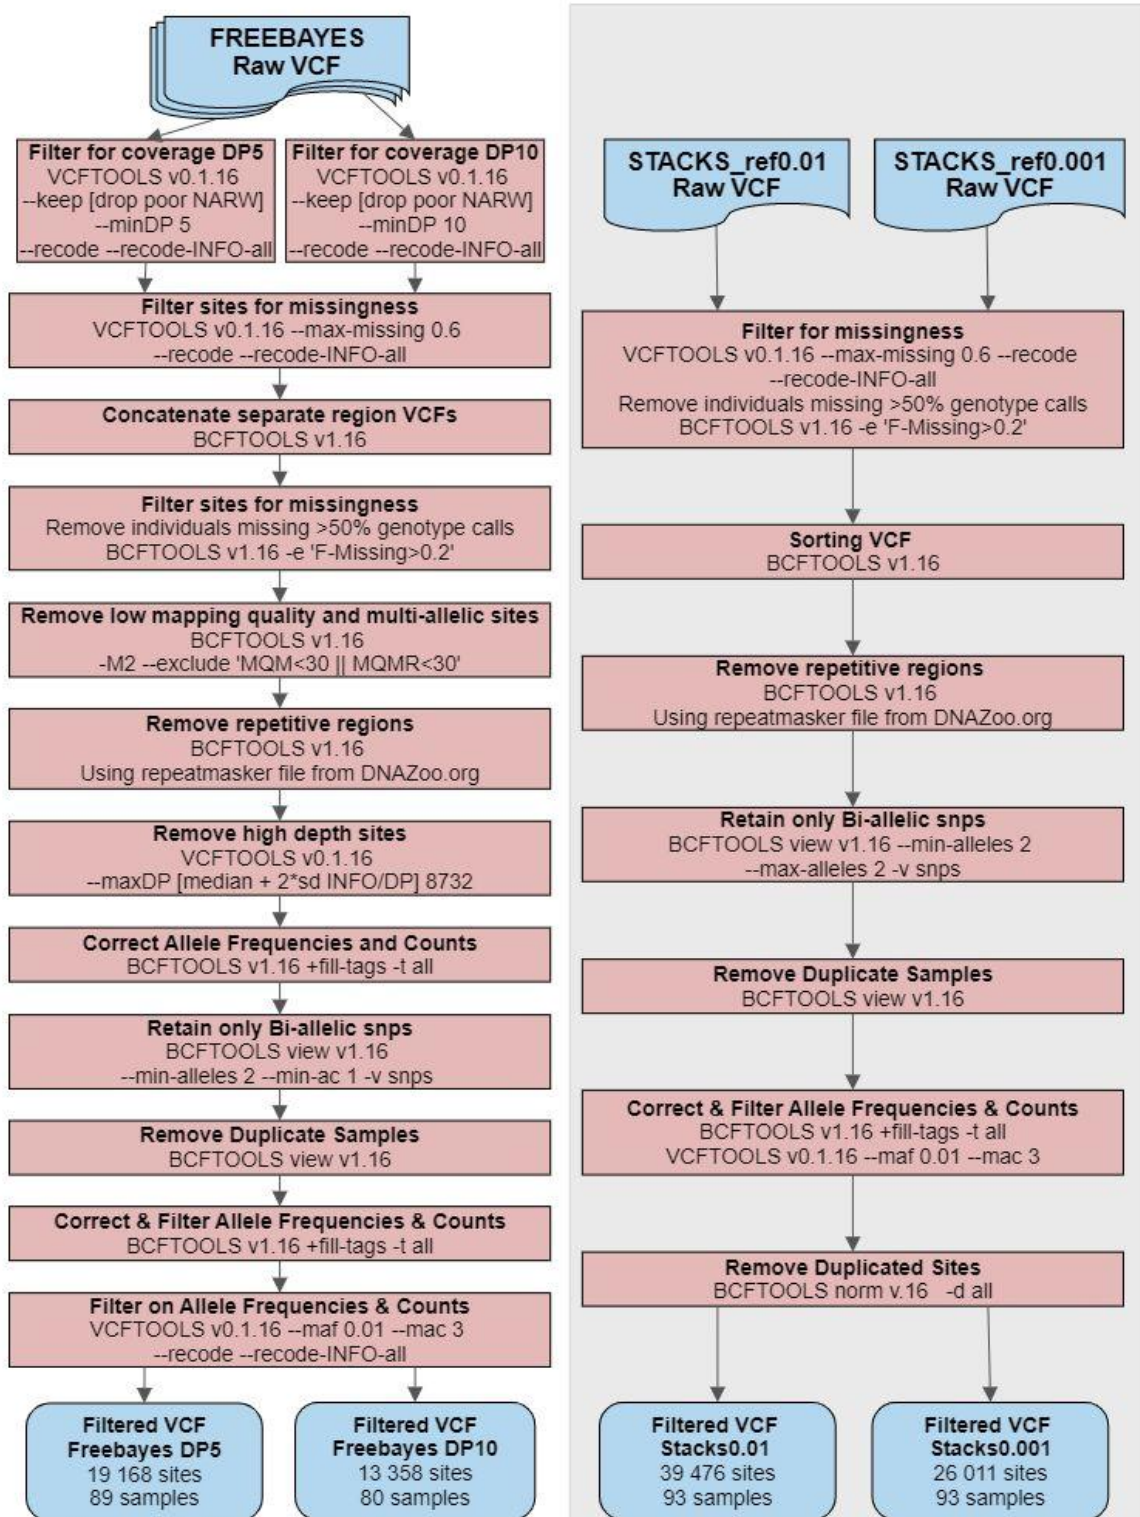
FREEBAYES
Raw VCF

Filter for coverage DP5
VCFTOOLS v0.1.16
--keep [drop poor NARW]
--minDP 5
--recode --recode-INFO-all

Filter for coverage DP10
VCFTOOLS v0.1.16
--keep [drop poor NARW]
--minDP 10
--recode --recode-INFO-all

Filter sites for missingness
VCFTOOLS v0.1.16 --max-missing 0.6
--recode --recode-INFO-all

Concatenate separate region VCFs
BCFTOOLS v1.16

Filter sites for missingness
Remove individuals missing >50% genotype calls
BCFTOOLS v1.16 -e 'F-Missing>0.2'

Remove low mapping quality and multi-allelic sites
BCFTOOLS v1.16
-M2 --exclude 'MQM<30 || MQMR<30'

Remove repetitive regions
BCFTOOLS v1.16
Using repeatmasker file from DNAZoo.org

Remove high depth sites
VCFTOOLS v0.1.16
--maxDP [median + 2*sd INFO/DP] 8732

Correct Allele Frequencies and Counts
BCFTOOLS v1.16 +fill-tags -t all

Retain only Bi-allelic snps
BCFTOOLS view v1.16
--min-alleles 2 --min-ac 1 -v snps

Remove Duplicate Samples
BCFTOOLS view v1.16

Correct & Filter Allele Frequencies & Counts
BCFTOOLS v1.16 +fill-tags -t all

Filter on Allele Frequencies & Counts
VCFTOOLS v0.1.16 --maf 0.01 --mac 3
--recode --recode-INFO-all

Filtered VCF
Freebayes DP5
19 168 sites
89 samples

Filtered VCF
Freebayes DP10
13 358 sites
80 samples

STACKS_ref0.01
Raw VCF

STACKS_ref0.001
Raw VCF

Filter for missingness
VCFTOOLS v0.1.16 --max-missing 0.6 --recode
--recode-INFO-all
Remove individuals missing >50% genotype calls
BCFTOOLS v1.16 -e 'F-Missing>0.2'

Sorting VCF
BCFTOOLS v1.16

Remove repetitive regions
BCFTOOLS v1.16
Using repeatmasker file from DNAZoo.org

Retain only Bi-allelic snps
BCFTOOLS view v1.16 --min-alleles 2
--max-alleles 2 -v snps

Remove Duplicate Samples
BCFTOOLS view v1.16

Correct & Filter Allele Frequencies & Counts
BCFTOOLS v1.16 +fill-tags -t all
VCFTOOLS v0.1.16 --maf 0.01 --mac 3

Remove Duplicated Sites
BCFTOOLS norm v.16 -d all

Filtered VCF
Stacks0.01
39 476 sites
93 samples

Filtered VCF
Stacks0.001
26 011 sites
93 samples